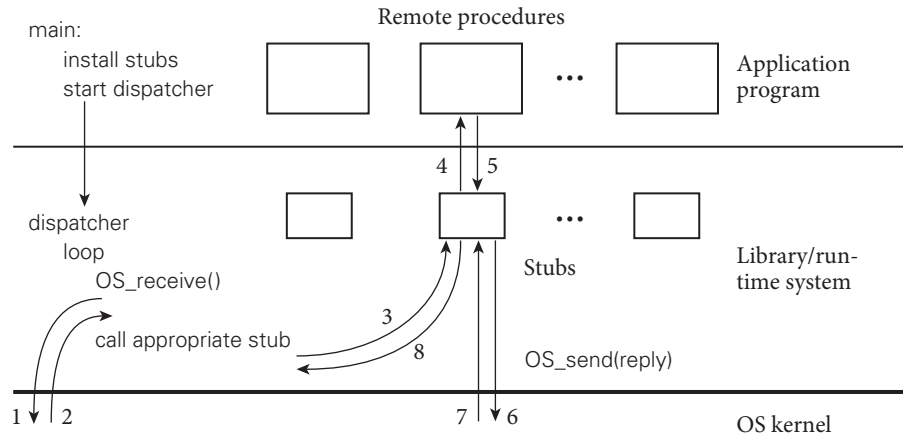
main:
install stubs
start dispatcher

Remote procedures

Application program

4
5

dispatcher
loop
OS_receive()

call appropriate stub

3
8

Stubs

Library/run-time system

OS_send(reply)

1
2
7
6

OS kernel